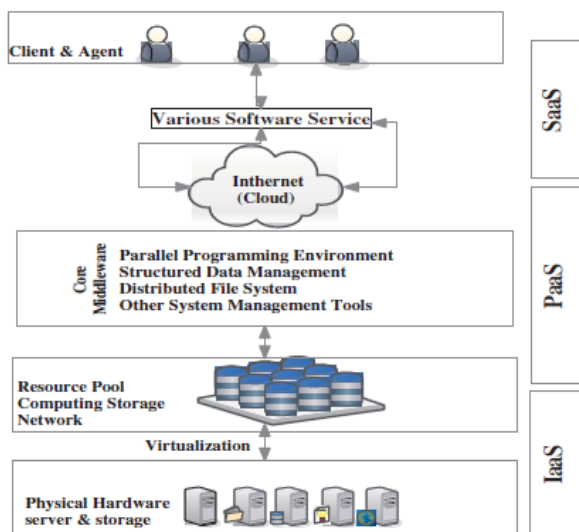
Client & Agent

Various Software Service

Inthernet
(Cloud)

Core Middleware

Parallel Programming Environment
Structured Data Management
Distributed File System
Other System Management Tools

Resource Pool
Computing Storage
Network

Virtualization

Physical Hardware
server & storage

SaaS

PaaS

IaaS